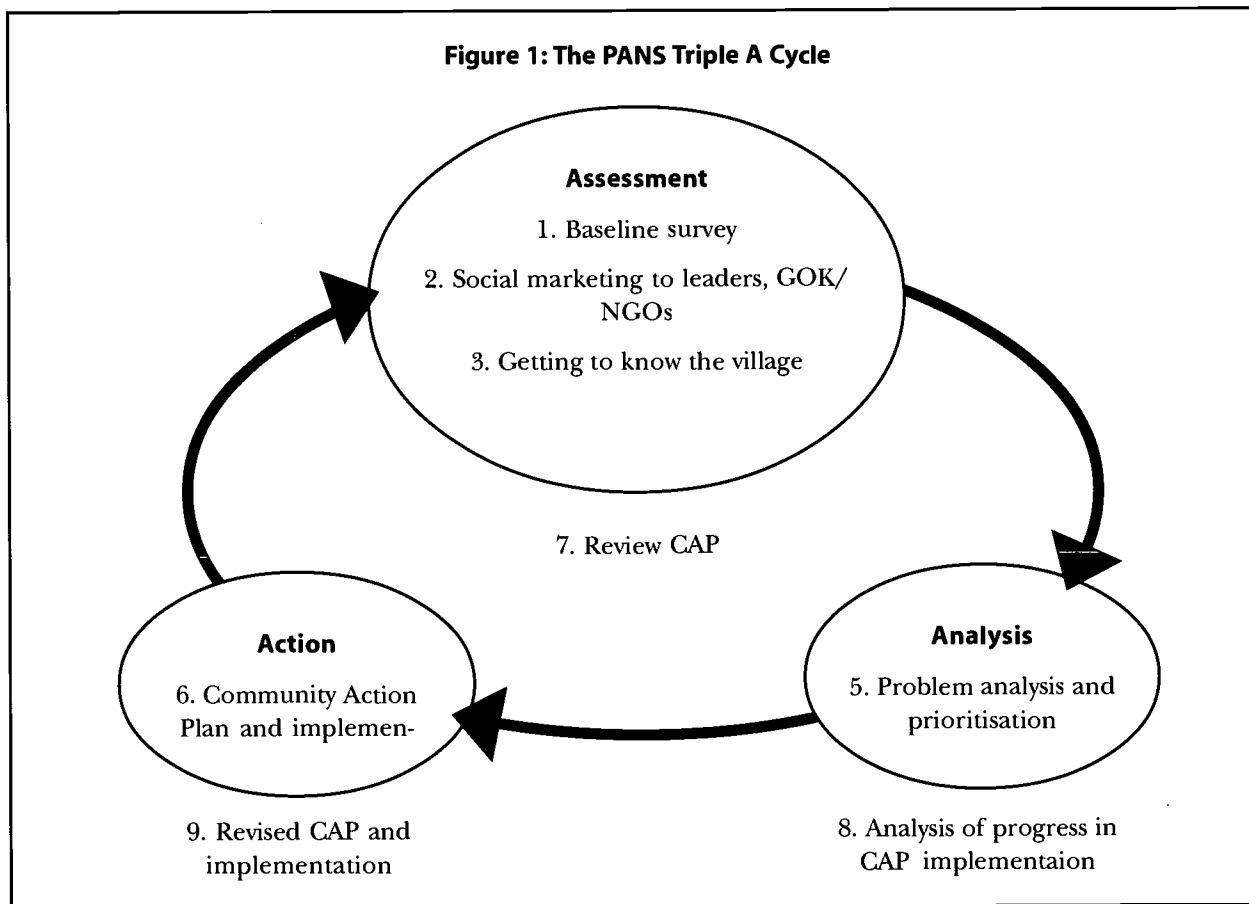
Figure 1: The PANS Triple A Cycle

Assessment

1. Baseline survey

2. Social marketing to leaders, GOK/ NGOs

3. Getting to know the village

7. Review CAP

Action

6. Community Action Plan and implemen-

Analysis

5. Problem analysis and prioritisation

9. Revised CAP and implementation

8. Analysis of progress in CAP implementaion